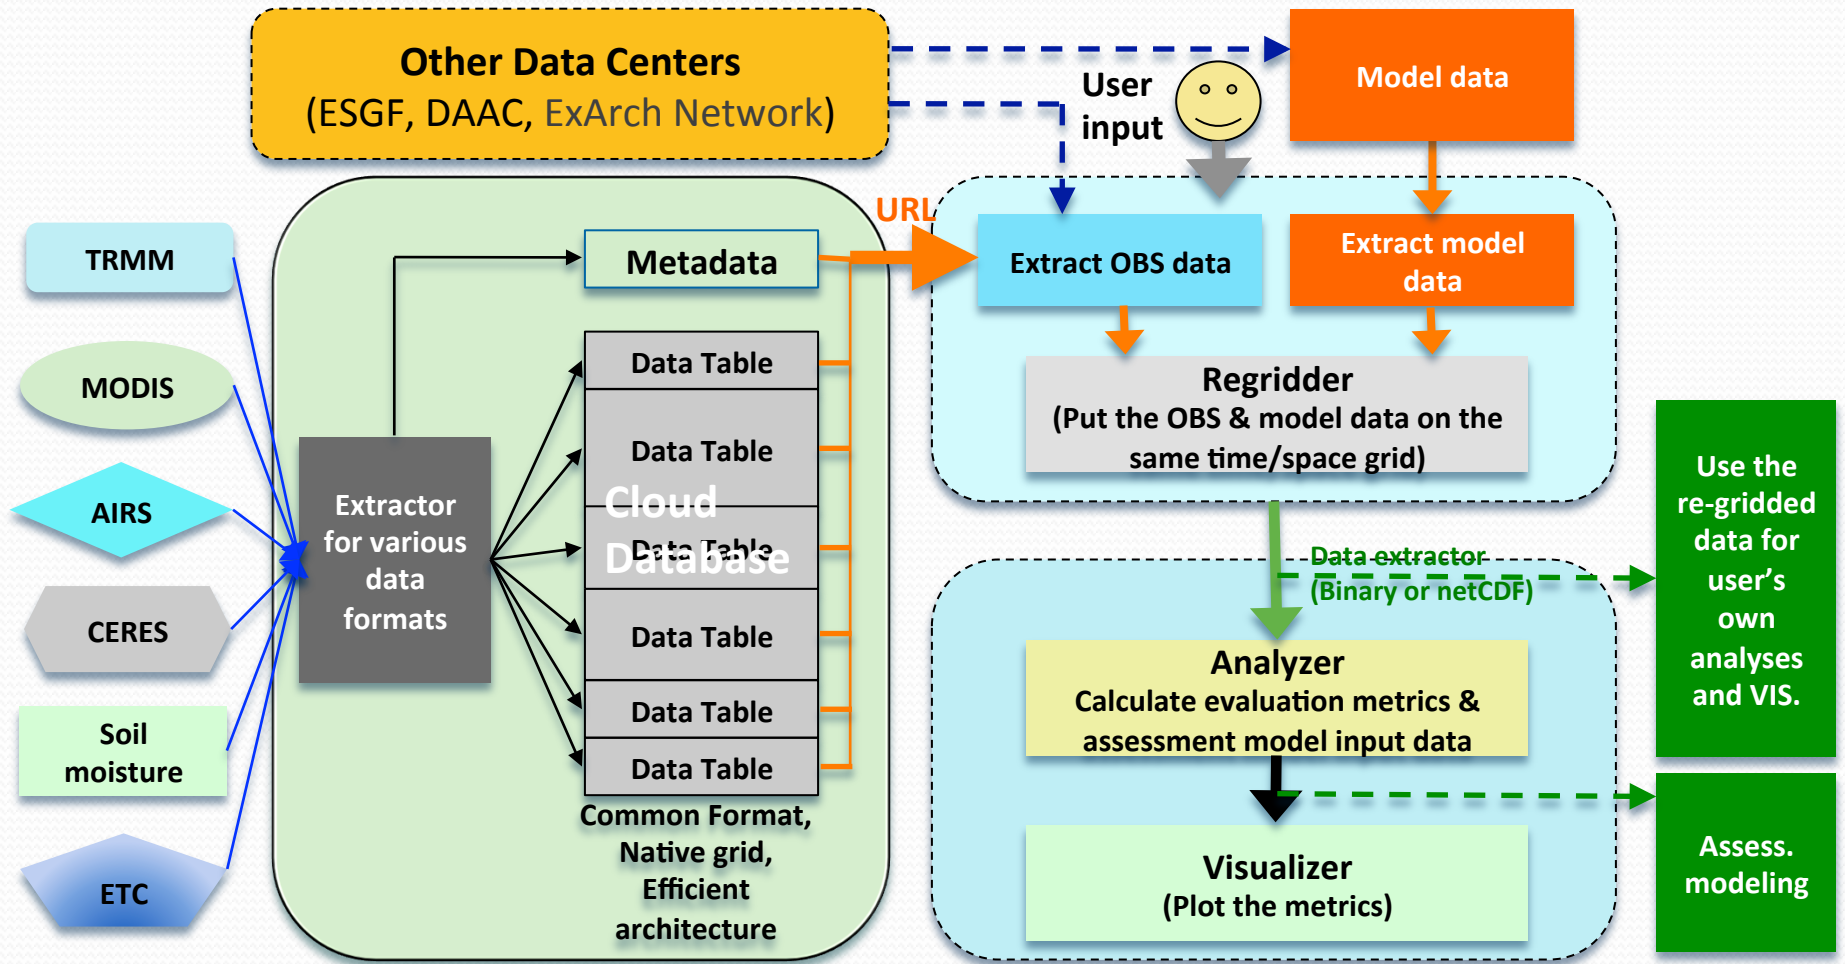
Other Data Centers
(ESGF, DAAC, ExArch Network)

User input

Model data

URL

TRMM

MODIS

AIRS

CERES

Soil moisture

ETC

Extractor for various data formats

Metadata

Data Table

Data Table

Cloud Database

Data Table

Data Table

Data Table

Data Table

Common Format, Native grid, Efficient architecture

Extract OBS data

Extract model data

Regridder
(Put the OBS & model data on the same time/space grid)

Data extractor
(Binary or netCDF)

Use the re-gridded data for user's own analyses and VIS.

Analyzer
Calculate evaluation metrics & assessment model input data

Visualizer
(Plot the metrics)

Assess. modeling